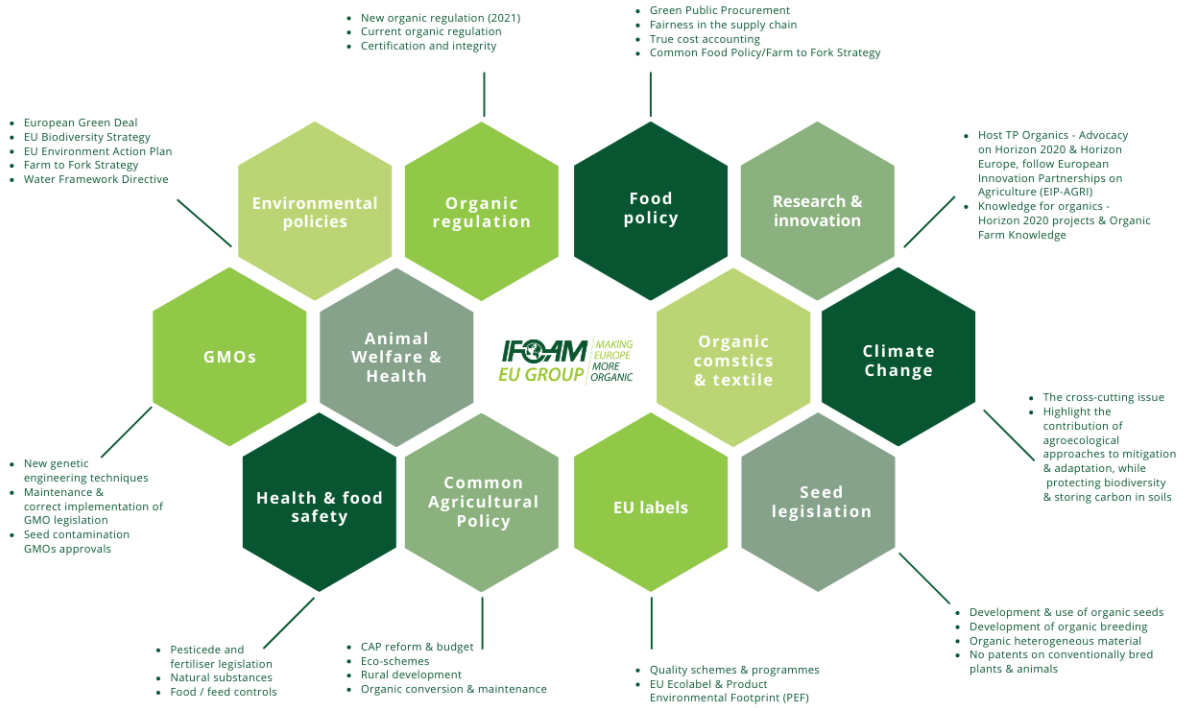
- New organic regulation (2021)
- Current organic regulation
- Certification and integrity

- Green Public Procurement
- Fairness in the supply chain
- True cost accounting
- Common Food Policy/Farm to Fork Strategy

- European Green Deal
- EU Biodiversity Strategy
- EU Environment Action Plan
- Farm to Fork Strategy
- Water Framework Directive

- Host TP Organics - Advocacy on Horizon 2020 & Horizon Europe, follow European Innovation Partnerships on Agriculture (EIP-AGRI)
- Knowledge for organics - Horizon 2020 projects & Organic Farm Knowledge

Environmental policies

Organic regulation

Food policy

Research & innovation

GMOs

Animal Welfare & Health

IFOAM EU GROUP MAKING EUROPE MORE ORGANIC

Organic comstics & textile

Climate Change

Health & food safety

Common Agricultural Policy

EU labels

Seed legislation

- The cross-cutting issue
- Highlight the contribution of agroecological approaches to mitigation & adaptation, while protecting biodiversity & storing carbon in soils

- New genetic engineering techniques
- Maintenance & correct implementation of GMO legislation
- Seed contamination GMOs approvals

- Development & use of organic seeds
- Development of organic breeding
- Organic heterogeneous material
- No patents on conventionally bred plants & animals

- Pesticede and fertiliser legislation
- Natural substances
- Food / feed controls

- CAP reform & budget
- Eco-schemes
- Rural development
- Organic conversion & maintenance

- Quality schemes & programmes
- EU Ecolabel & Product Environmental Footprint (PEF)